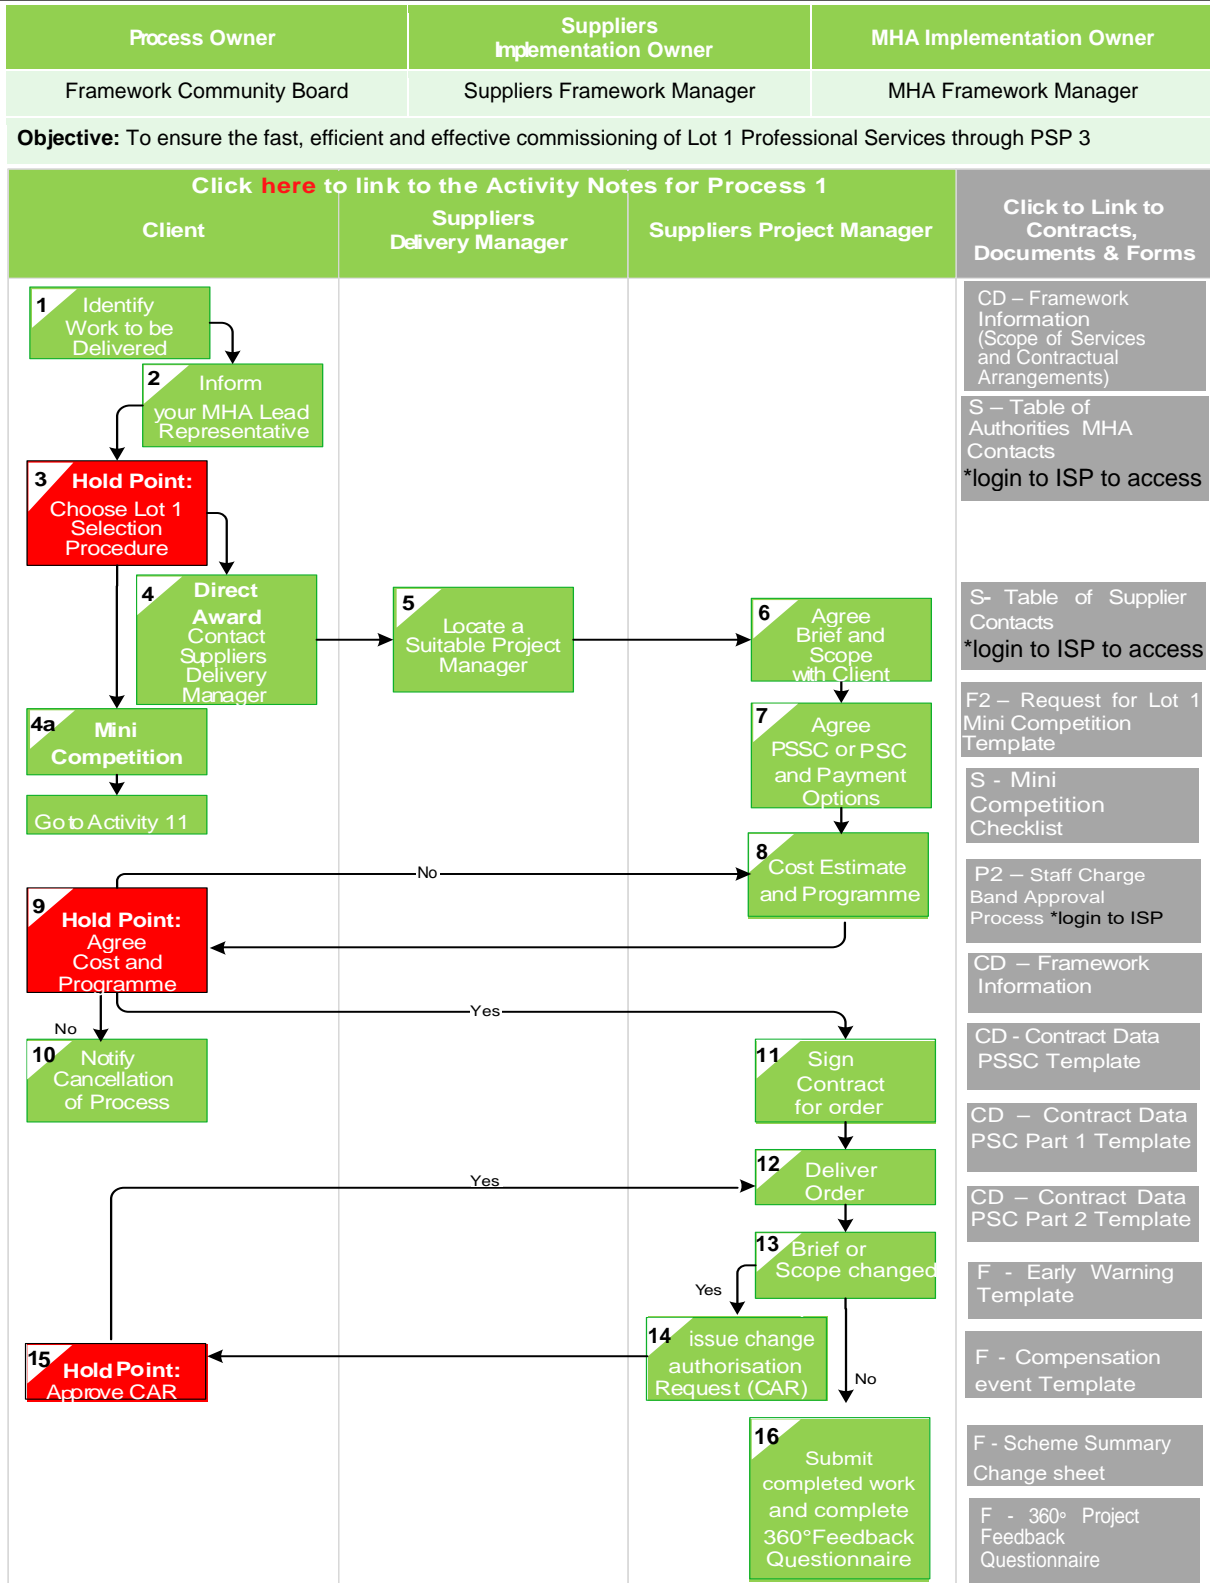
| Process Owner | Suppliers Implementation Owner | MHA Implementation Owner |
|---|---|---|
| Framework Community Board | Suppliers Framework Manager | MHA Framework Manager |

**Objective:** To ensure the fast, efficient and effective commissioning of Lot 1 Professional Services through PSP 3

Click here to link to the Activity Notes for Process 1

Client

Suppliers Delivery Manager

Suppliers Project Manager

Click to Link to Contracts, Documents & Forms

1 Identify Work to be Delivered

2 Inform your MHA Lead Representative

3 Hold Point: Choose Lot 1 Selection Procedure

4 Direct Award Contact Suppliers Delivery Manager

4a Mini Competition

Go to Activity 11

5 Locate a Suitable Project Manager

6 Agree Brief and Scope with Client

7 Agree PSSC or PSC and Payment Options

8 Cost Estimate and Programme

No

9 Hold Point: Agree Cost and Programme

Yes

No

10 Notify Cancellation of Process

11 Sign Contract for order

12 Deliver Order

Yes

13 Brief or Scope changed

Yes

14 issue change authorisation Request (CAR)

No

15 Hold Point: Approve CAR

16 Submit completed work and complete 360°Feedback Questionnaire

CD – Framework Information (Scope of Services and Contractual Arrangements)

S – Table of Authorities MHA Contacts
*login to ISP to access

S- Table of Supplier Contacts
*login to ISP to access

F2 – Request for Lot 1 Mini Competition Template

S - Mini Competition Checklist

P2 – Staff Charge Band Approval Process *login to ISP

CD – Framework Information

CD - Contract Data PSSC Template

CD – Contract Data PSC Part 1 Template

CD – Contract Data PSC Part 2 Template

F - Early Warning Template

F - Compensation event Template

F - Scheme Summary Change sheet

F - 360° Project Feedback Questionnaire